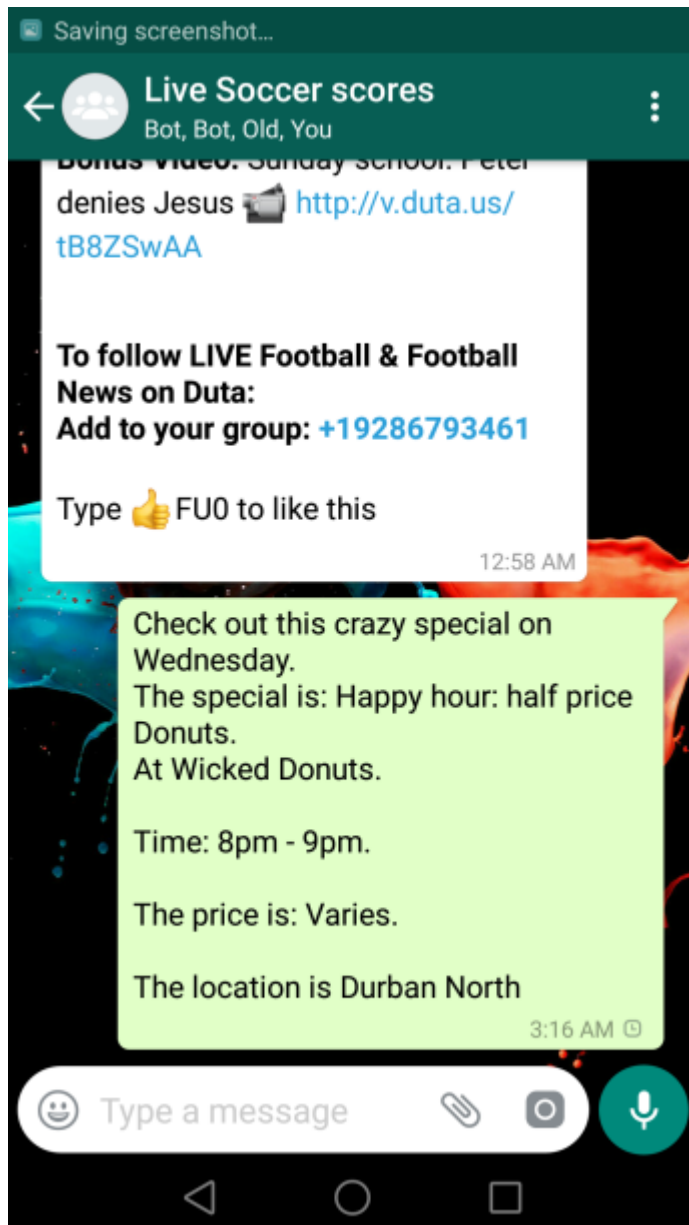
Saving screenshot...

Live Soccer scores
Bot, Bot, Old, You

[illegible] denies Jesus 📹 http://v.duta.us/tB8ZSwAA

**To follow LIVE Football & Football News on Duta:**
**Add to your group: +19286793461**

Type 👍FU0 to like this

12:58 AM

Check out this crazy special on Wednesday.
The special is: Happy hour: half price Donuts.
At Wicked Donuts.

Time: 8pm - 9pm.

The price is: Varies.

The location is Durban North

3:16 AM

Type a message